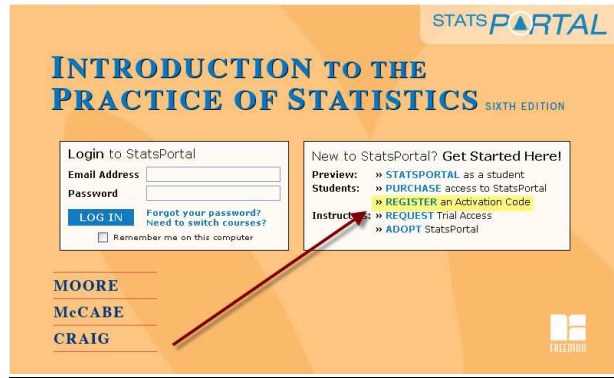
STATSPORTAL

INTRODUCTION TO THE PRACTICE OF STATISTICS SIXTH EDITION

Login to StatsPortal
Email Address
Password
LOG IN
Forgot your password?
Need to switch courses?
Remember me on this computer

New to StatsPortal? Get Started Here!
Preview: » STATSPORTAL as a student
Students: » PURCHASE access to StatsPortal
» REGISTER an Activation Code
Instruct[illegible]s: » REQUEST Trial Access
» ADOPT StatsPortal

MOORE
McCABE
CRAIG

FREEMAN